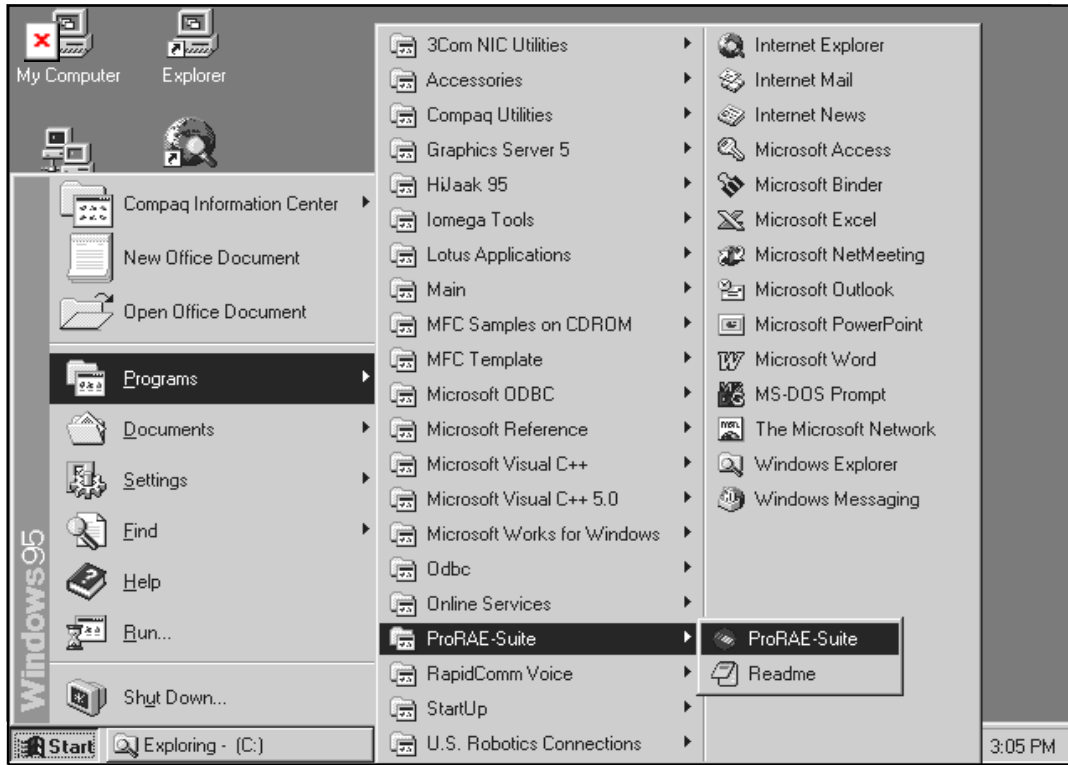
My Computer
Explorer

Windows95

Compaq Information Center
New Office Document
Open Office Document
Programs
Documents
Settings
Find
Help
Run...
Shut Down...

3Com NIC Utilities
Accessories
Compaq Utilities
Graphics Server 5
HiJaak 95
Iomega Tools
Lotus Applications
Main
MFC Samples on CDROM
MFC Template
Microsoft ODBC
Microsoft Reference
Microsoft Visual C++
Microsoft Visual C++ 5.0
Microsoft Works for Windows
Odbc
Online Services
ProRAE-Suite
RapidComm Voice
StartUp
U.S. Robotics Connections

Internet Explorer
Internet Mail
Internet News
Microsoft Access
Microsoft Binder
Microsoft Excel
Microsoft NetMeeting
Microsoft Outlook
Microsoft PowerPoint
Microsoft Word
MS-DOS Prompt
The Microsoft Network
Windows Explorer
Windows Messaging

ProRAE-Suite
Readme

Start
Exploring - (C:)
3:05 PM